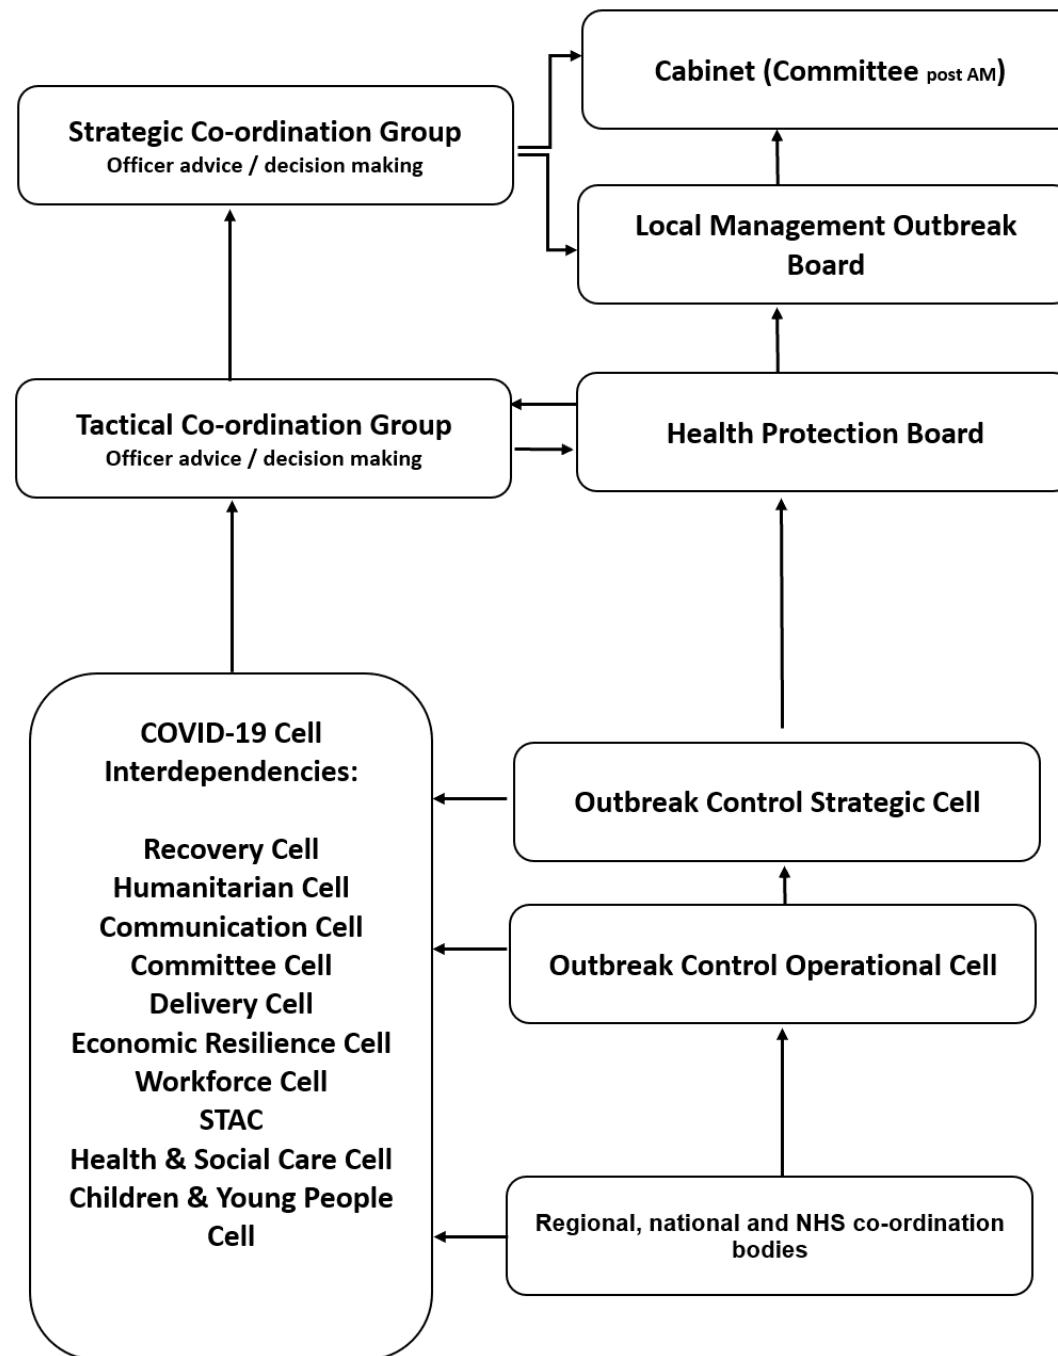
Cabinet (Committee post AM)

Strategic Co-ordination Group
Officer advice / decision making

Local Management Outbreak Board

Tactical Co-ordination Group
Officer advice / decision making

Health Protection Board

COVID-19 Cell Interdependencies:

Recovery Cell
Humanitarian Cell
Communication Cell
Committee Cell
Delivery Cell
Economic Resilience Cell
Workforce Cell
STAC
Health & Social Care Cell
Children & Young People Cell

Outbreak Control Strategic Cell

Outbreak Control Operational Cell

Regional, national and NHS co-ordination bodies